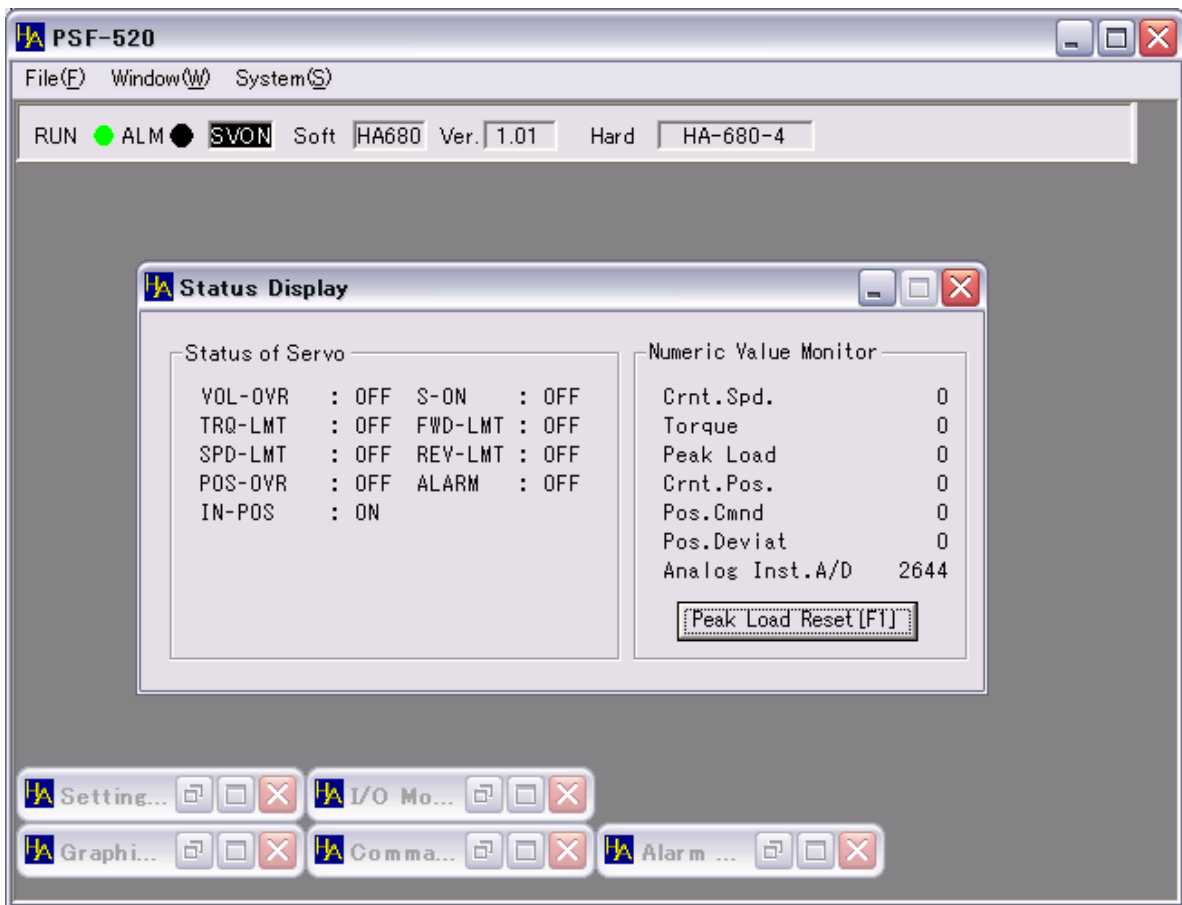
HA PSF-520

File(F) Window(W) System(S)

RUN ALM SVON Soft HA680 Ver. 1.01 Hard HA-680-4

HA Status Display

Status of Servo

VOL-OVR : OFF S-ON : OFF
TRQ-LMT : OFF FWD-LMT : OFF
SPD-LMT : OFF REV-LMT : OFF
POS-OVR : OFF ALARM : OFF
IN-POS : ON

Numeric Value Monitor

| | |
|---|---|
| Crnt.Spd. | 0 |
| Torque | 0 |
| Peak Load | 0 |
| Crnt.Pos. | 0 |
| Pos.Cmnd | 0 |
| Pos.Deviat | 0 |
| Analog Inst.A/D | 2644 |

Peak Load Reset[F1]

HA Setting...
HA I/O Mo...
HA Graphi...
HA Comma...
HA Alarm ...